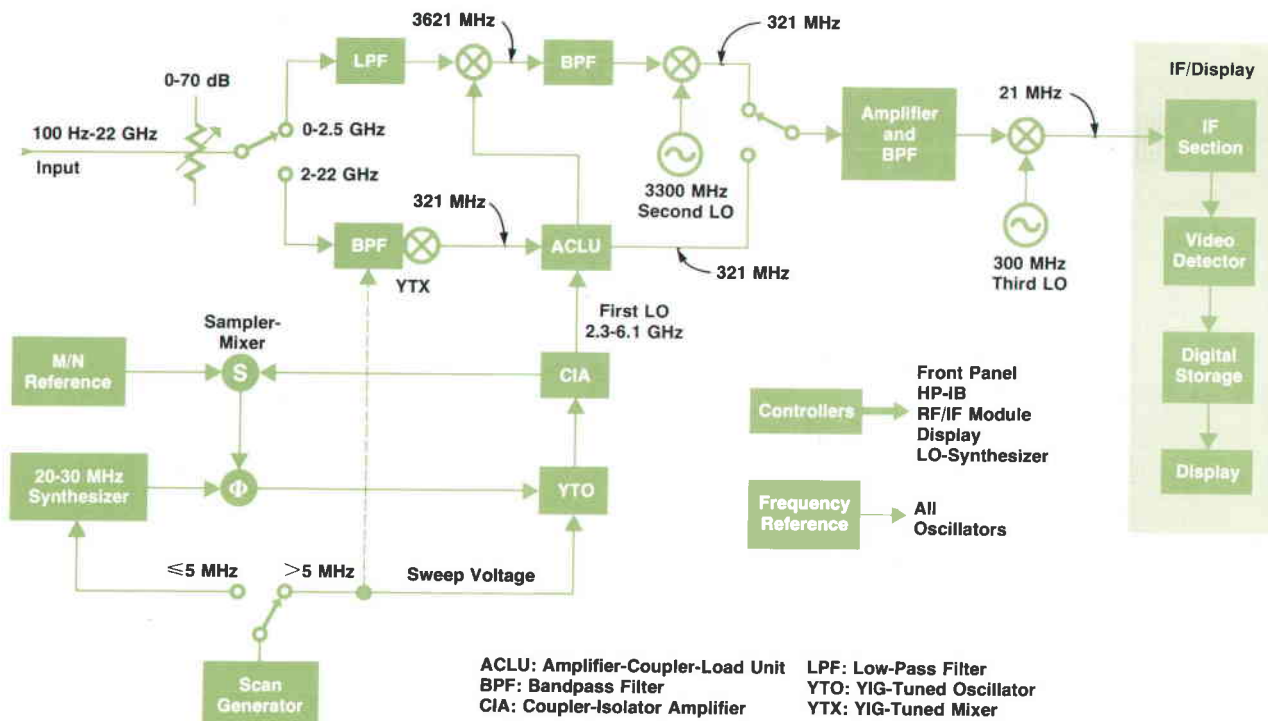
3621 MHz
321 MHz
IF/Display
0-70 dB
LPF
BPF
21 MHz
100 Hz-22 GHz
Input
0-2.5 GHz
2-22 GHz
Amplifier and BPF
IF Section
3300 MHz
Second LO
321 MHz
BPF
YTX
ACLU
321 MHz
300 MHz
Third LO
Video Detector
First LO
2.3-6.1 GHz
Sampler-Mixer
M/N Reference
S
CIA
Digital Storage
Controllers
Front Panel
HP-IB
RF/IF Module
Display
LO-Synthesizer
20-30 MHz Synthesizer
Φ
YTO
Display
Frequency Reference
All Oscillators
$\leqslant$5 MHz
$>$5 MHz
Sweep Voltage
Scan Generator
ACLU: Amplifier-Coupler-Load Unit
BPF: Bandpass Filter
CIA: Coupler-Isolator Amplifier
LPF: Low-Pass Filter
YTO: YIG-Tuned Oscillator
YTX: YIG-Tuned Mixer